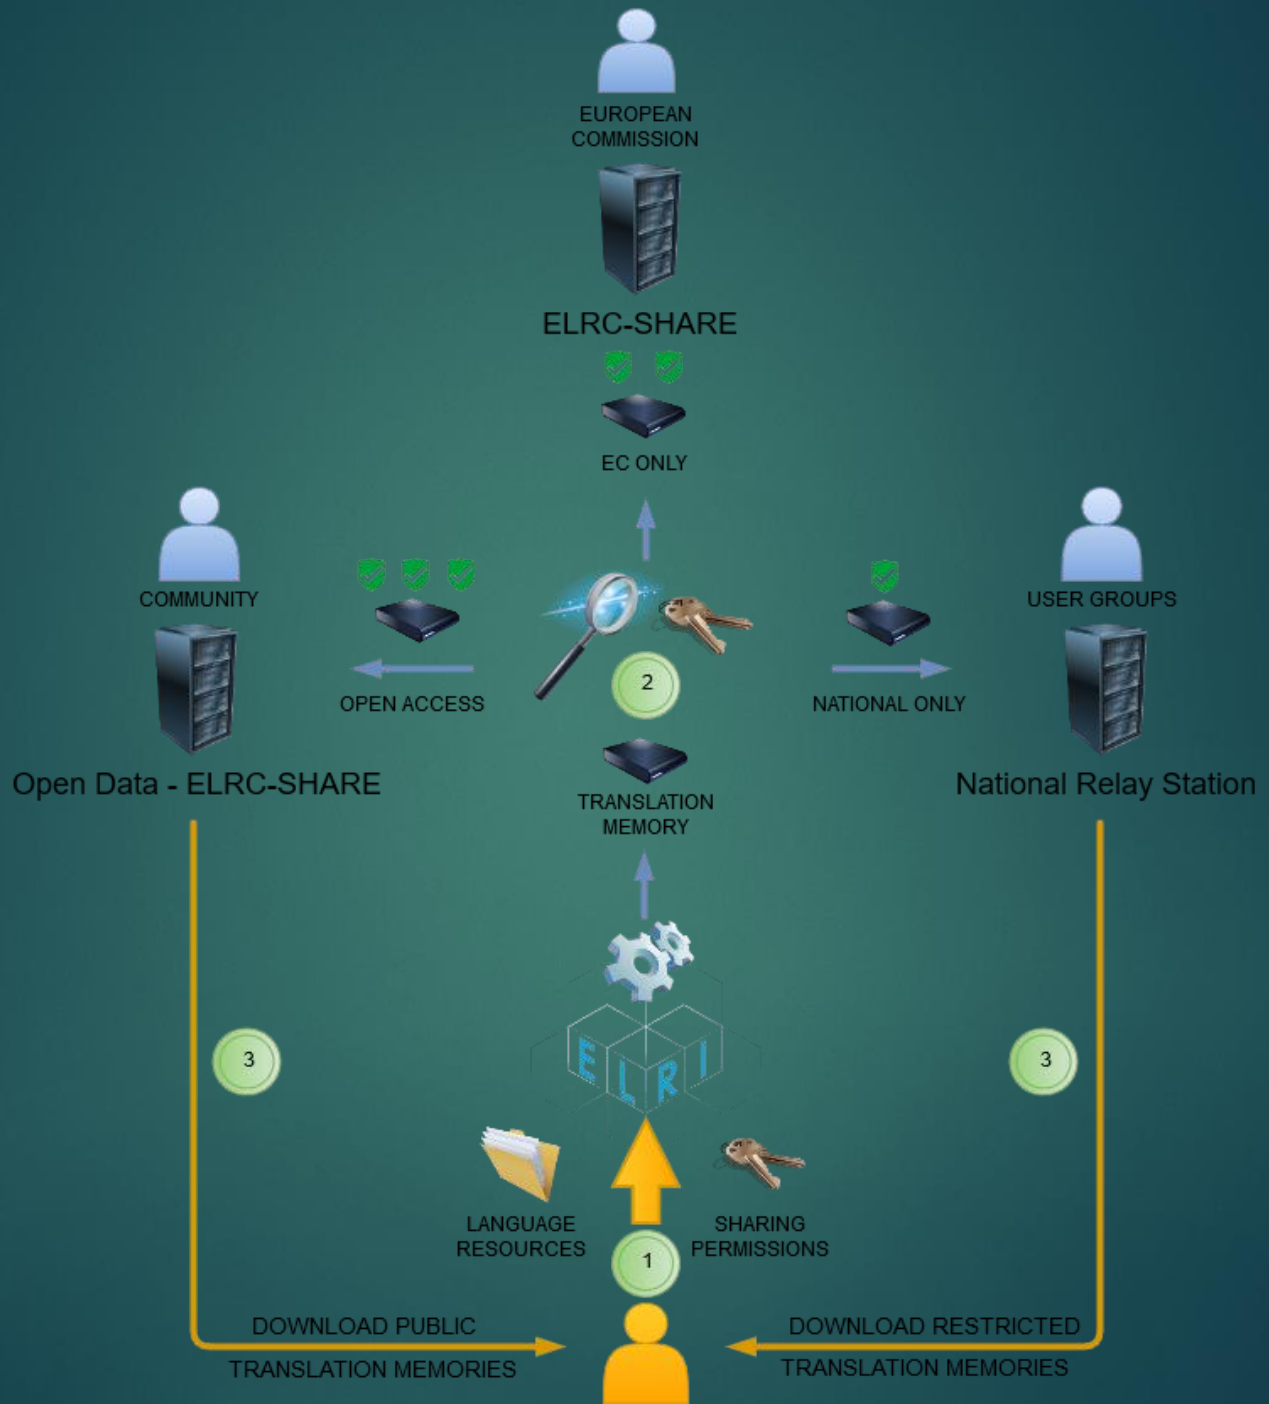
EUROPEAN COMMISSION

ELRC-SHARE

EC ONLY

COMMUNITY

OPEN ACCESS

2

NATIONAL ONLY

USER GROUPS

Open Data - ELRC-SHARE

TRANSLATION MEMORY

National Relay Station

3

ELRI

3

LANGUAGE RESOURCES

SHARING PERMISSIONS

1

DOWNLOAD PUBLIC TRANSLATION MEMORIES

DOWNLOAD RESTRICTED TRANSLATION MEMORIES